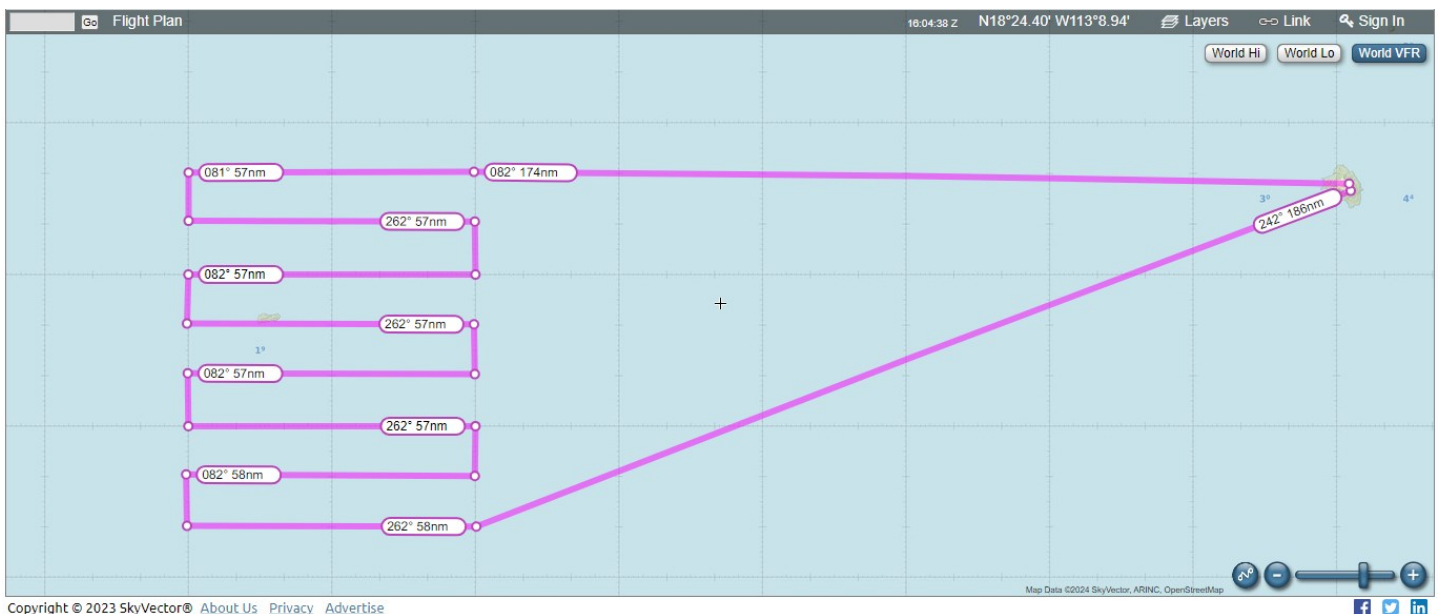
Go Flight Plan

16:04:38 Z N18°24.40' W113°8.94' Layers Link Sign In

World Hi World Lo World VFR

081° 57nm

082° 174nm

262° 57nm

082° 57nm

262° 57nm

082° 57nm

262° 57nm

082° 58nm

262° 58nm

242° 186nm

3°

4°

1°

Map Data ©2024 SkyVector, ARINC, OpenStreetMap

Copyright © 2023 SkyVector® About Us Privacy Advertise